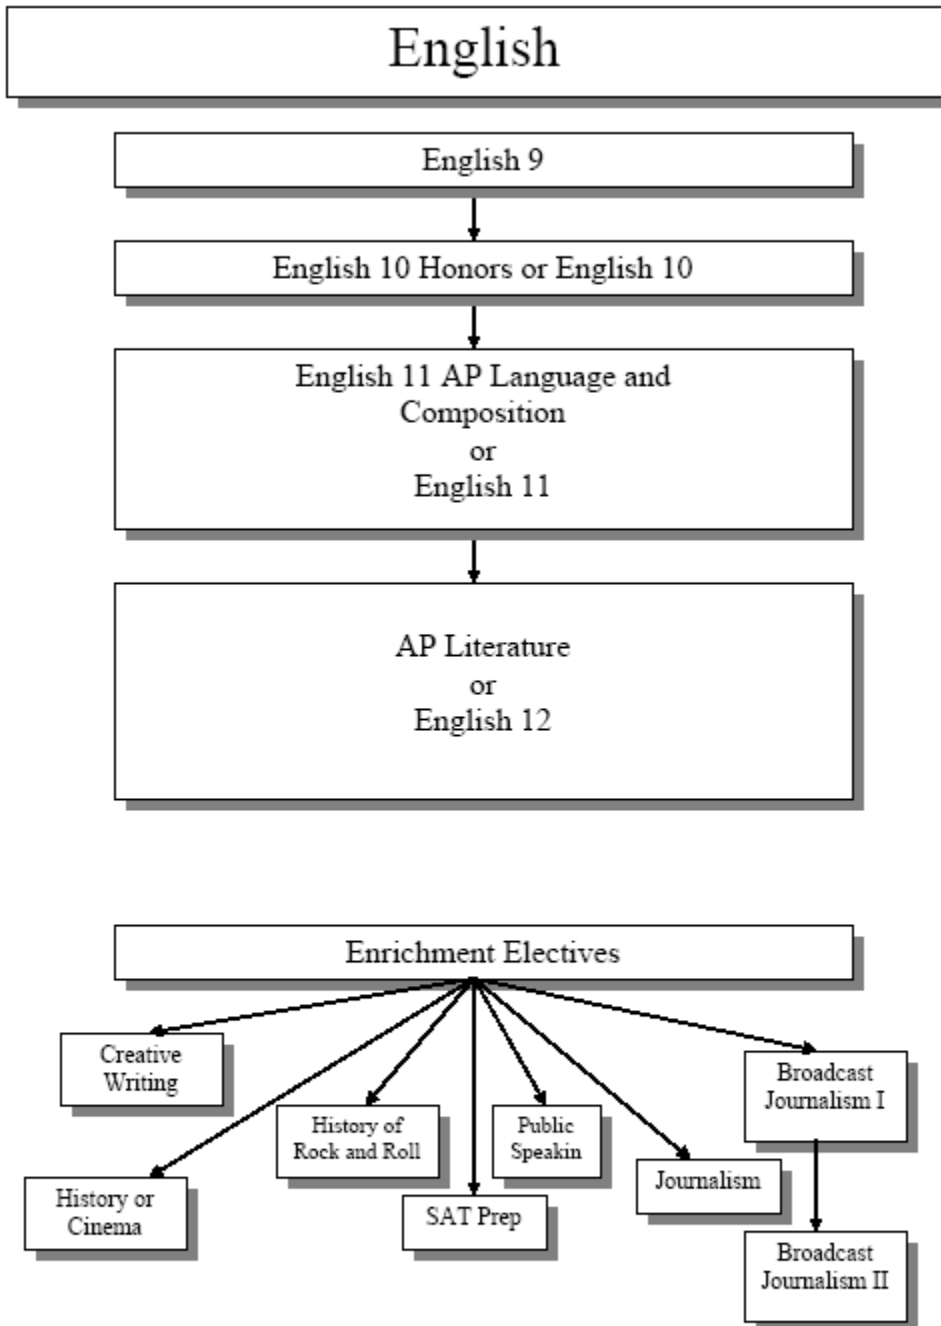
English

English 9

English 10 Honors or English 10

English 11 AP Language and Composition
or
English 11

AP Literature
or
English 12

Enrichment Electives

Creative Writing

History or Cinema

History of Rock and Roll

SAT Prep

Public Speakin

Journalism

Broadcast Journalism I

Broadcast Journalism II